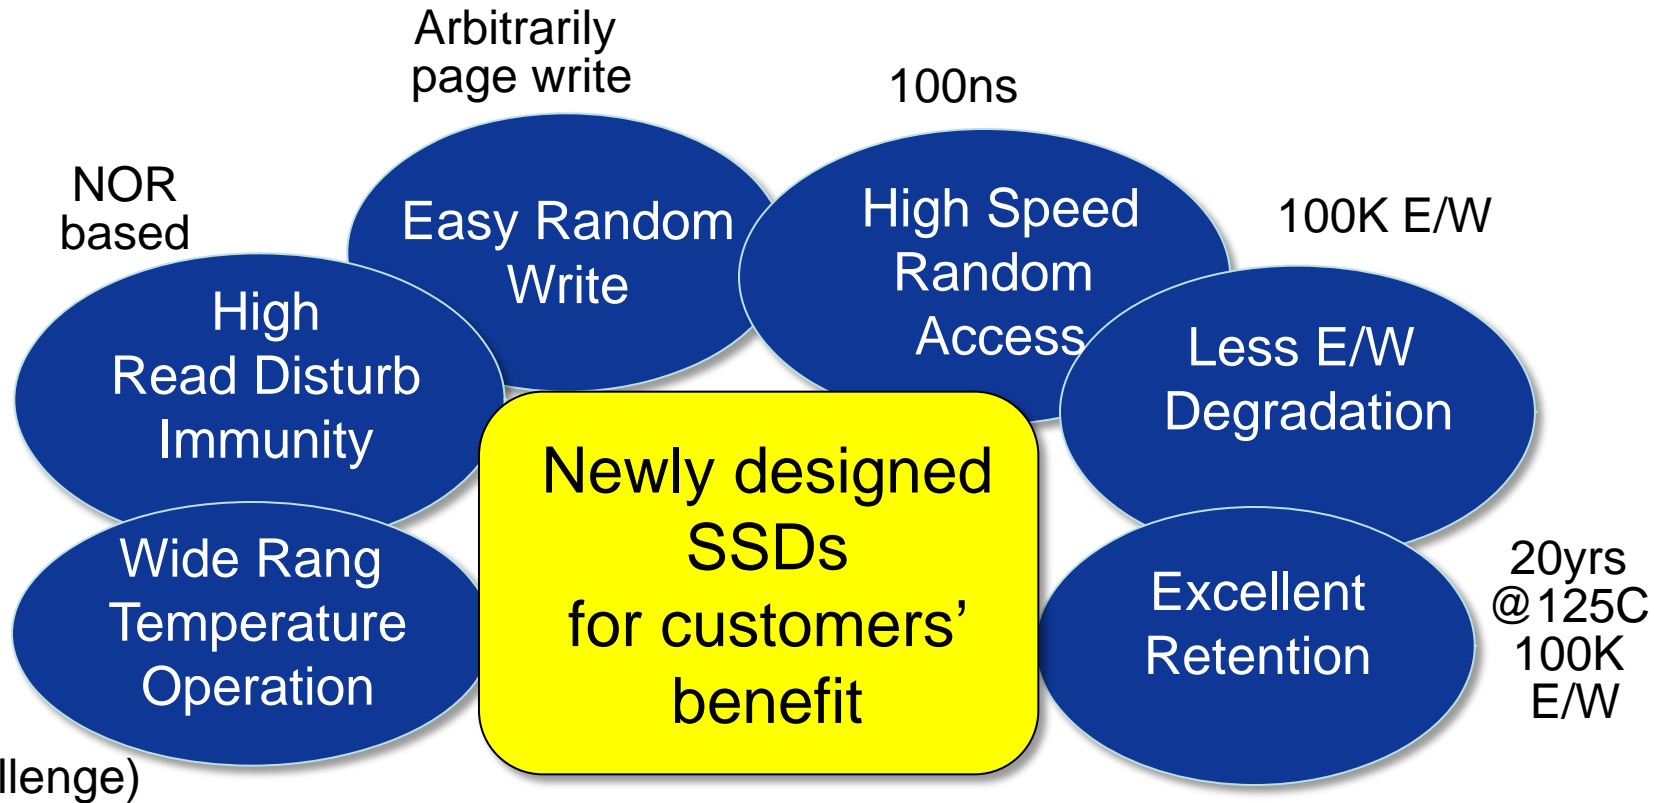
Arbitrarily page write

100ns

NOR based

Easy Random Write

High Speed Random Access

100K E/W

High Read Disturb Immunity

Less E/W Degradation

Newly designed SSDs for customers' benefit

Wide Rang Temperature Operation

Excellent Retention

20yrs @125C 100K E/W

llenge)